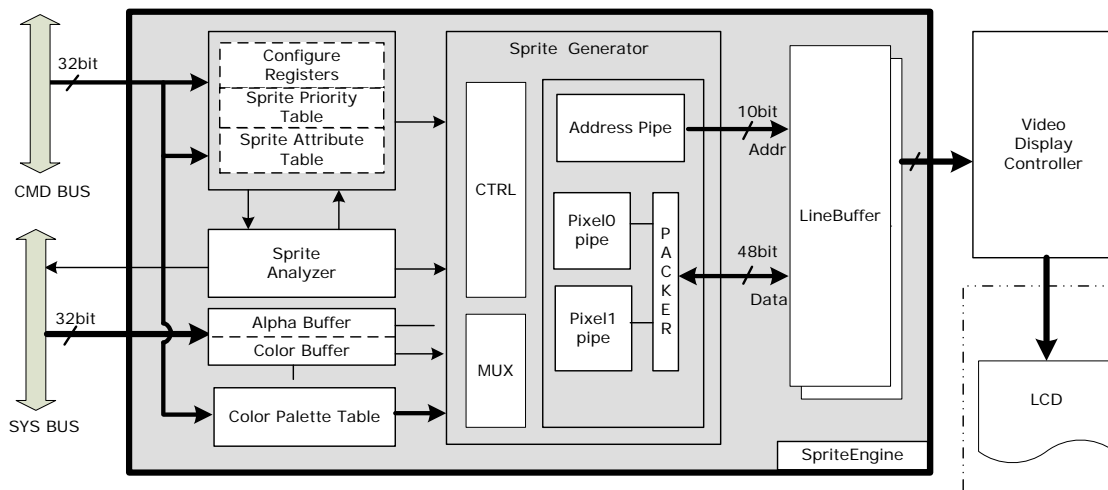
32bit

CMD BUS

32bit

SYS BUS

Configure Registers

Sprite Priority Table

Sprite Attribute Table

Sprite Analyzer

Alpha Buffer

Color Buffer

Color Palette Table

Sprite Generator

CTRL

MUX

Address Pipe

Pixel0 pipe

Pixel1 pipe

PACKER

10bit

Addr

48bit

Data

LineBuffer

SpriteEngine

Video Display Controller

LCD